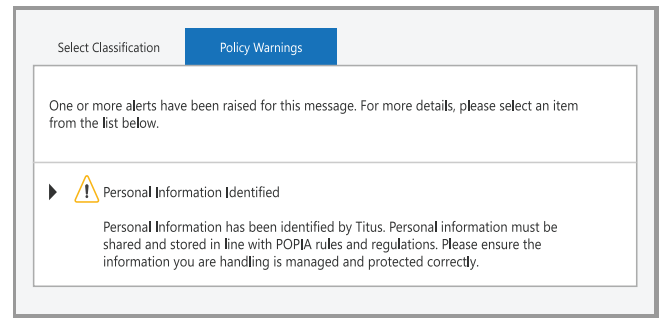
Select Classification

Policy Warnings

One or more alerts have been raised for this message. For more details, please select an item from the list below.

Personal Information Identified

Personal Information has been identified by Titus. Personal information must be shared and stored in line with POPIA rules and regulations. Please ensure the information you are handling is managed and protected correctly.